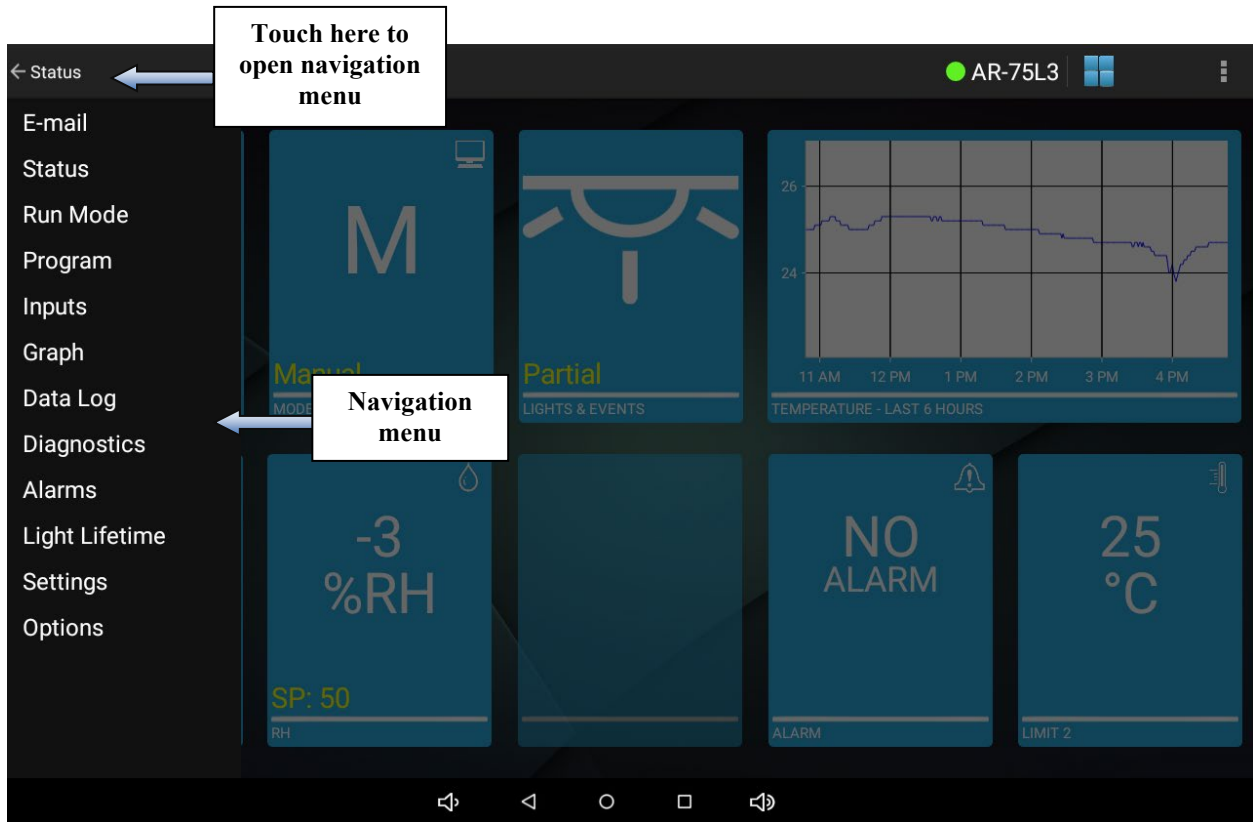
← Status

Touch here to open navigation menu

AR-75L3

E-mail
Status
Run Mode
Program
Inputs
Graph
Data Log
Diagnostics
Alarms
Light Lifetime
Settings
Options

Navigation menu

M

Manual

MODE

Partial

LIGHTS & EVENTS

26

24

11 AM 12 PM 1 PM 2 PM 3 PM 4 PM

TEMPERATURE - LAST 6 HOURS

-3
%RH

SP: 50

RH

NO
ALARM

ALARM

25
°C

LIMIT 2